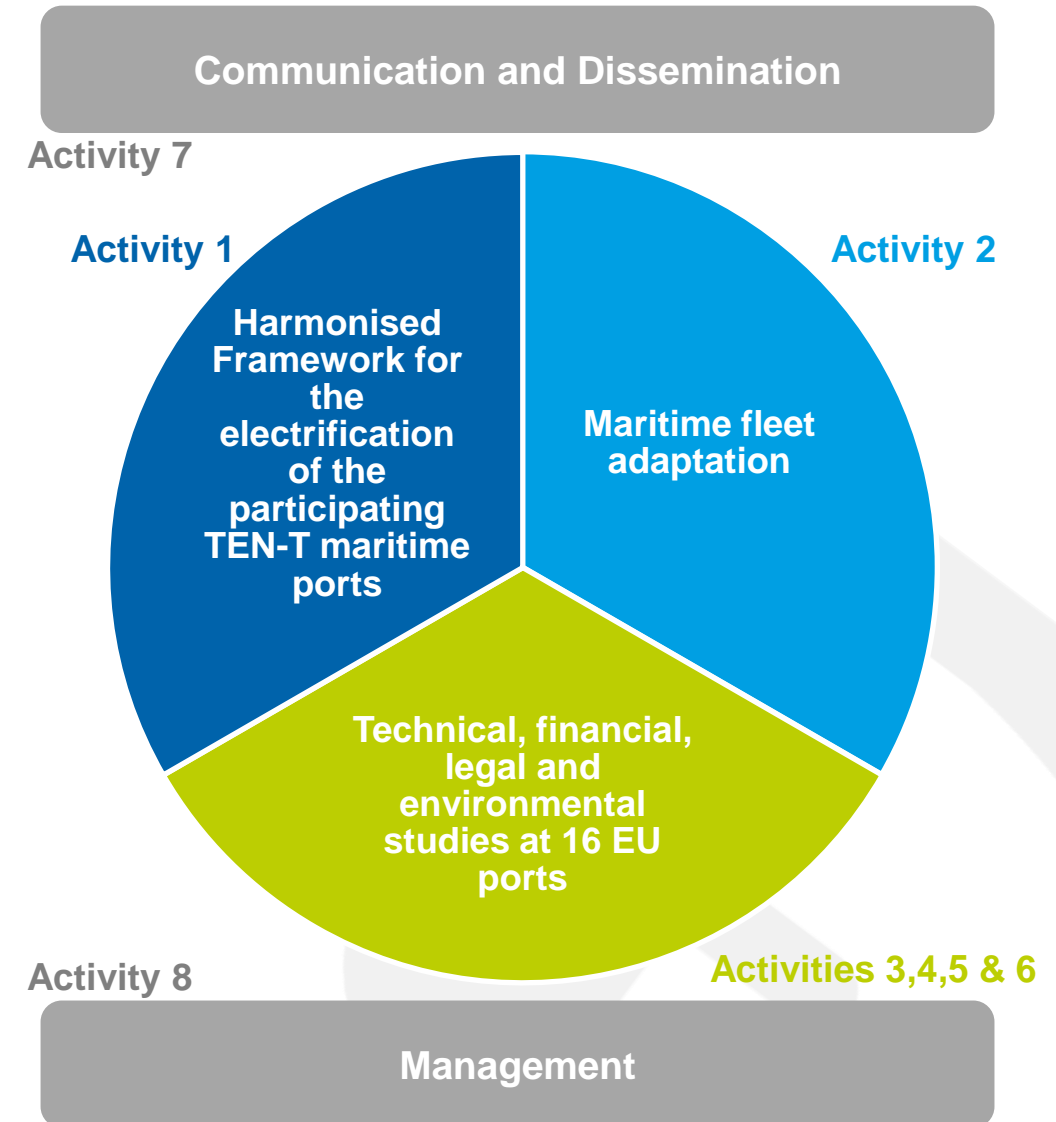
Communication and Dissemination

Activity 7

Activity 1

Harmonised Framework for the electrification of the participating TEN-T maritime ports

Activity 2

Maritime fleet adaptation

Technical, financial, legal and environmental studies at 16 EU ports

Activities 3,4,5 & 6

Activity 8

Management